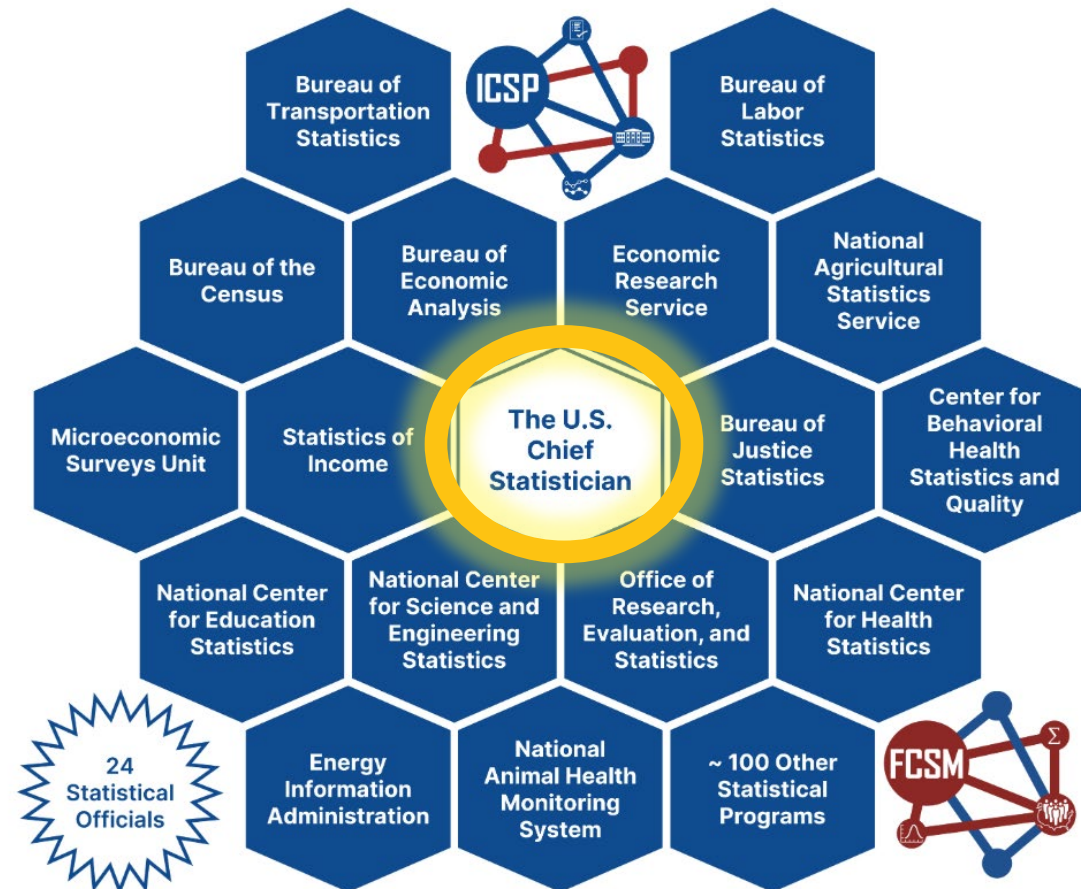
Bureau of Transportation Statistics

ICSP

Bureau of Labor Statistics

Bureau of the Census

Bureau of Economic Analysis

Economic Research Service

National Agricultural Statistics Service

Microeconomic Surveys Unit

Statistics of Income

The U.S. Chief Statistician

Bureau of Justice Statistics

Center for Behavioral Health Statistics and Quality

National Center for Education Statistics

National Center for Science and Engineering Statistics

Office of Research, Evaluation, and Statistics

National Center for Health Statistics

24 Statistical Officials

Energy Information Administration

National Animal Health Monitoring System

~ 100 Other Statistical Programs

FCSM

$\Sigma$